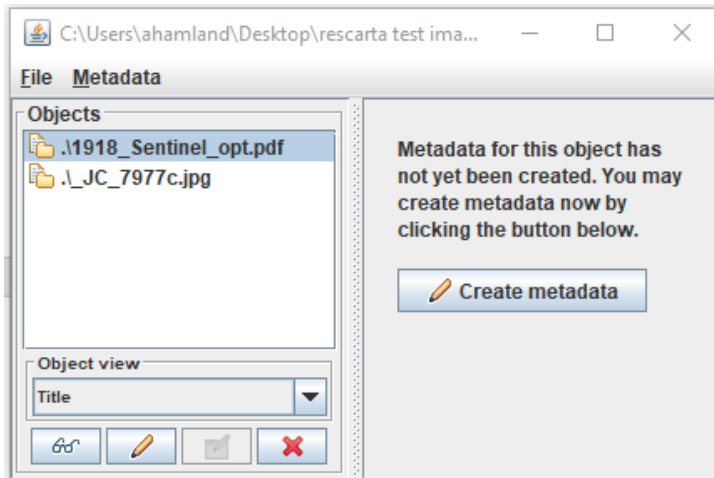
C:\Users\ahamland\Desktop\rescarta test ima...

File Metadata

Objects

.\1918_Sentinel_opt.pdf

.\_JC_7977c.jpg

Object view

Title

Metadata for this object has not yet been created. You may create metadata now by clicking the button below.

Create metadata